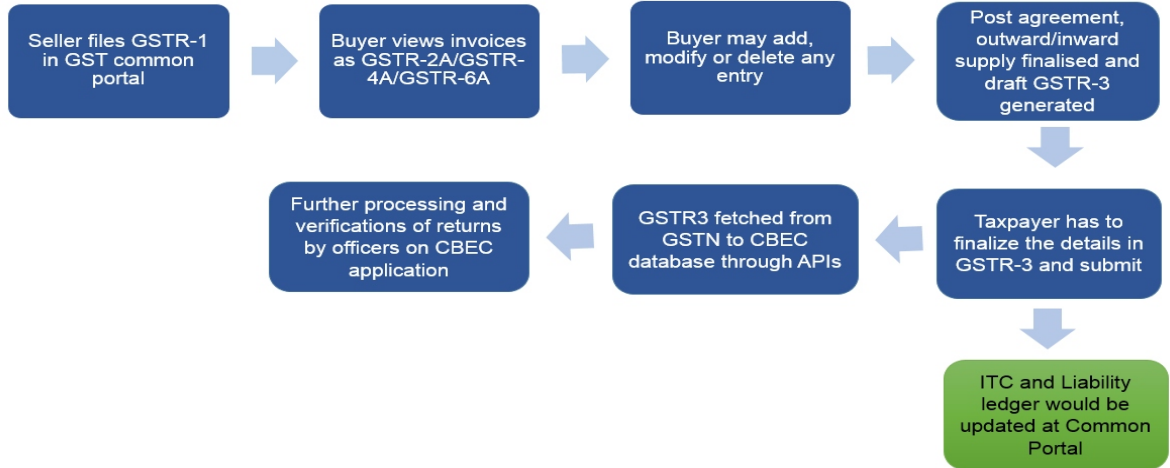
Seller files GSTR-1 in GST common portal

Buyer views invoices as GSTR-2A/GSTR-4A/GSTR-6A

Buyer may add, modify or delete any entry

Post agreement, outward/inward supply finalised and draft GSTR-3 generated

Taxpayer has to finalize the details in GSTR-3 and submit

GSTR3 fetched from GSTN to CBEC database through APIs

Further processing and verifications of returns by officers on CBEC application

ITC and Liability ledger would be updated at Common Portal